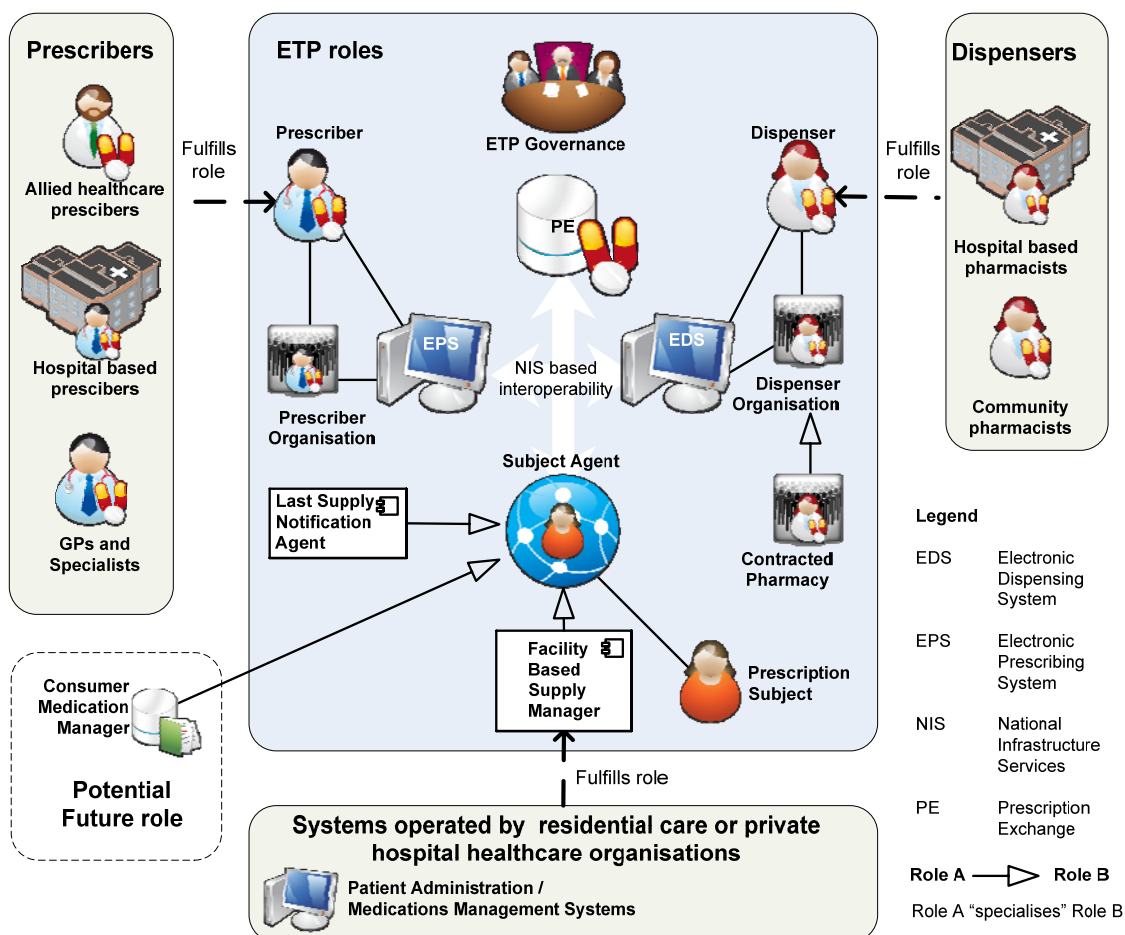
Prescribers

Allied healthcare prescibers

Hospital based prescribers

GPs and Specialists

Fulfills role

ETP roles

ETP Governance

Prescriber

PE

EPS

Prescriber Organisation

NIS based interoperability

EDS

Dispenser

Dispenser Organisation

Subject Agent

Last Supply Notification Agent

Contracted Pharmacy

Facility Based Supply Manager

Prescription Subject

Fulfills role

Dispensers

Hospital based pharmacists

Community pharmacists

Consumer Medication Manager

Potential Future role

Fulfills role

Systems operated by residential care or private hospital healthcare organisations

Patient Administration / Medications Management Systems

Legend

| | |
|---|---|
| EDS | Electronic Dispensing System |
| EPS | Electronic Prescribing System |
| NIS | National Infrastructure Services |
| PE | Prescription Exchange |

Role A Role B

Role A “specialises” Role B